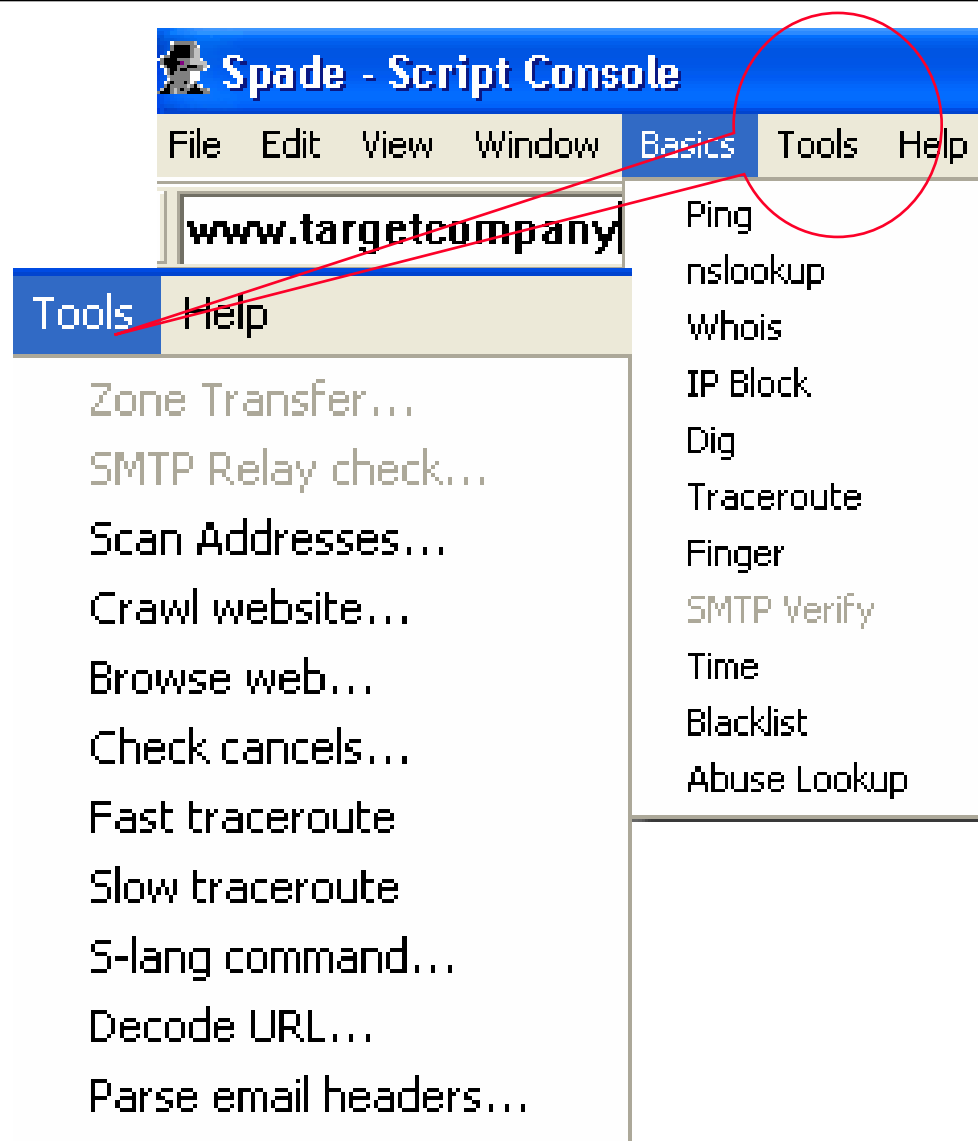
Spade - Script Console

File Edit View Window Basics Tools Help

www.targetcompany

Ping
nslookup
Whois
IP Block
Dig
Traceroute
Finger
SMTP Verify
Time
Blacklist
Abuse Lookup

Tools Help

Zone Transfer...
SMTP Relay check...
Scan Addresses...
Crawl website...
Browse web...
Check cancels...
Fast traceroute
Slow traceroute
S-lang command...
Decode URL...
Parse email headers...